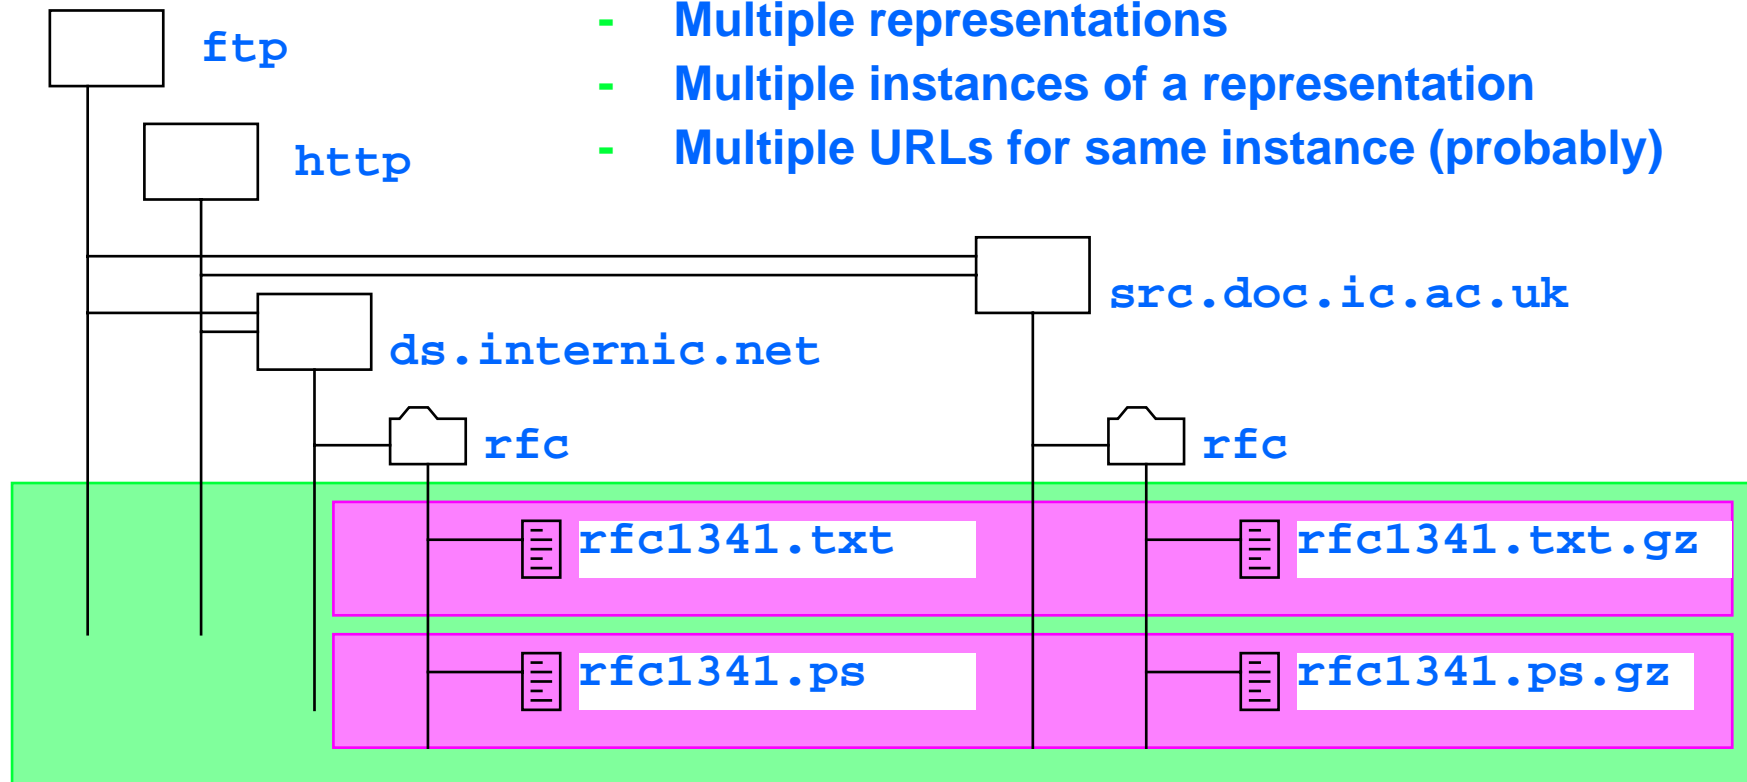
- Multiple representations
- Multiple instances of a representation
- Multiple URLs for same instance (probably)

ftp

http

src.doc.ic.ac.uk

ds.internic.net

rfc

rfc

rfc1341.txt

rfc1341.txt.gz

rfc1341.ps

rfc1341.ps.gz